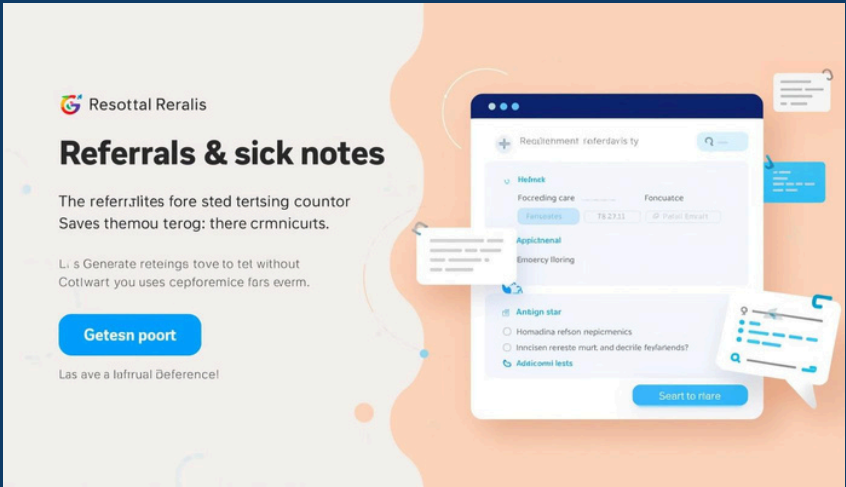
Resottal Reralis

Referrals & sick notes

The referr.tlites fore sted tertsing countor Saves themou terog: there crmnicurts.

L;s Generate reteings tove to tet without Cotlwart you uses cepforemice fers everm.

Getesn poort

Las ave a lafrrual Deference!

Reoltehment referlavis ty

Helmek

Focreding care

Foncuatce

Fencuatce

F6.27.11

Potaic Emart

Appicnenal

Emoercy lloring

Antkgn star

Homadina refson repicmenics

Incnicen rereste rnurt. and decrile feyfariends?

Adeicomi lests

Seart to rlare